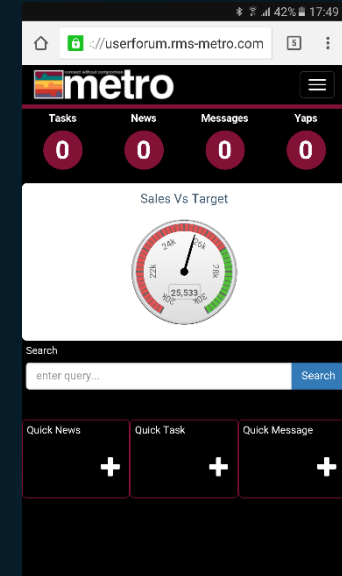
42% 17:49

://userforum.rms-metro.com 5

connect without compromise
metro

Tasks
0
News
0
Messages
0
Yaps
0

Sales Vs Target

24k
26k
22k
28k
20k
30k
25,533

Search
enter query...
Search

Quick News
Quick Task
Quick Message